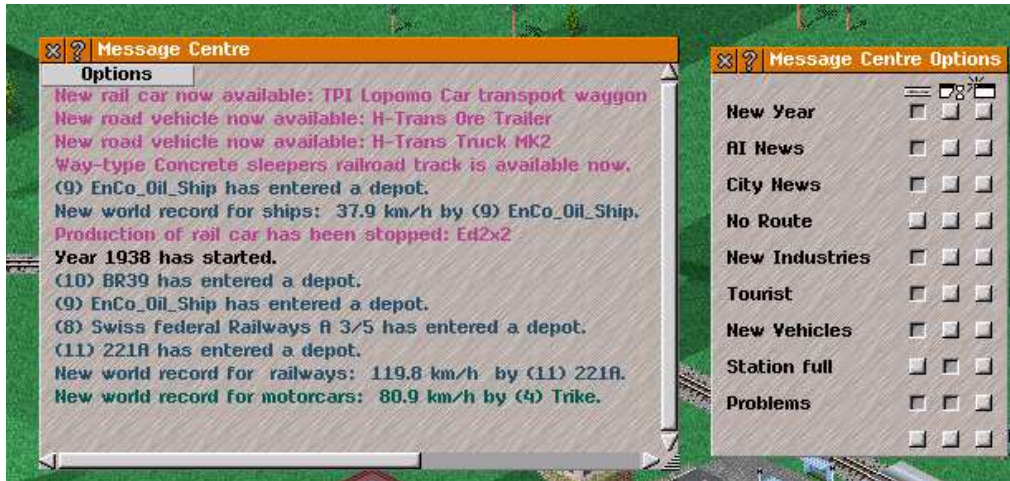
Message Centre

Options

New rail car now available: TPI Lopomo Car transport waggon
New road vehicle now available: H-Trans Ore Trailer
New road vehicle now available: H-Trans Truck MK2
Way-type Concrete sleepers railroad track is available now.
(9) EnCo_Oil_Ship has entered a depot.
New world record for ships: 37.9 km/h by (9) EnCo_Oil_Ship.
Production of rail car has been stopped: Ed2x2
Year 1938 has started.
(10) BR39 has entered a depot.
(9) EnCo_Oil_Ship has entered a depot.
(8) Swiss federal Railways A 3/5 has entered a depot.
(11) 221A has entered a depot.
New world record for railways: 119.8 km/h by (11) 221A.
New world record for motorcars: 80.9 km/h by (4) Trike.

Message Centre Options

New Year
AI News
City News
No Route
New Industries
Tourist
New Vehicles
Station full
Problems